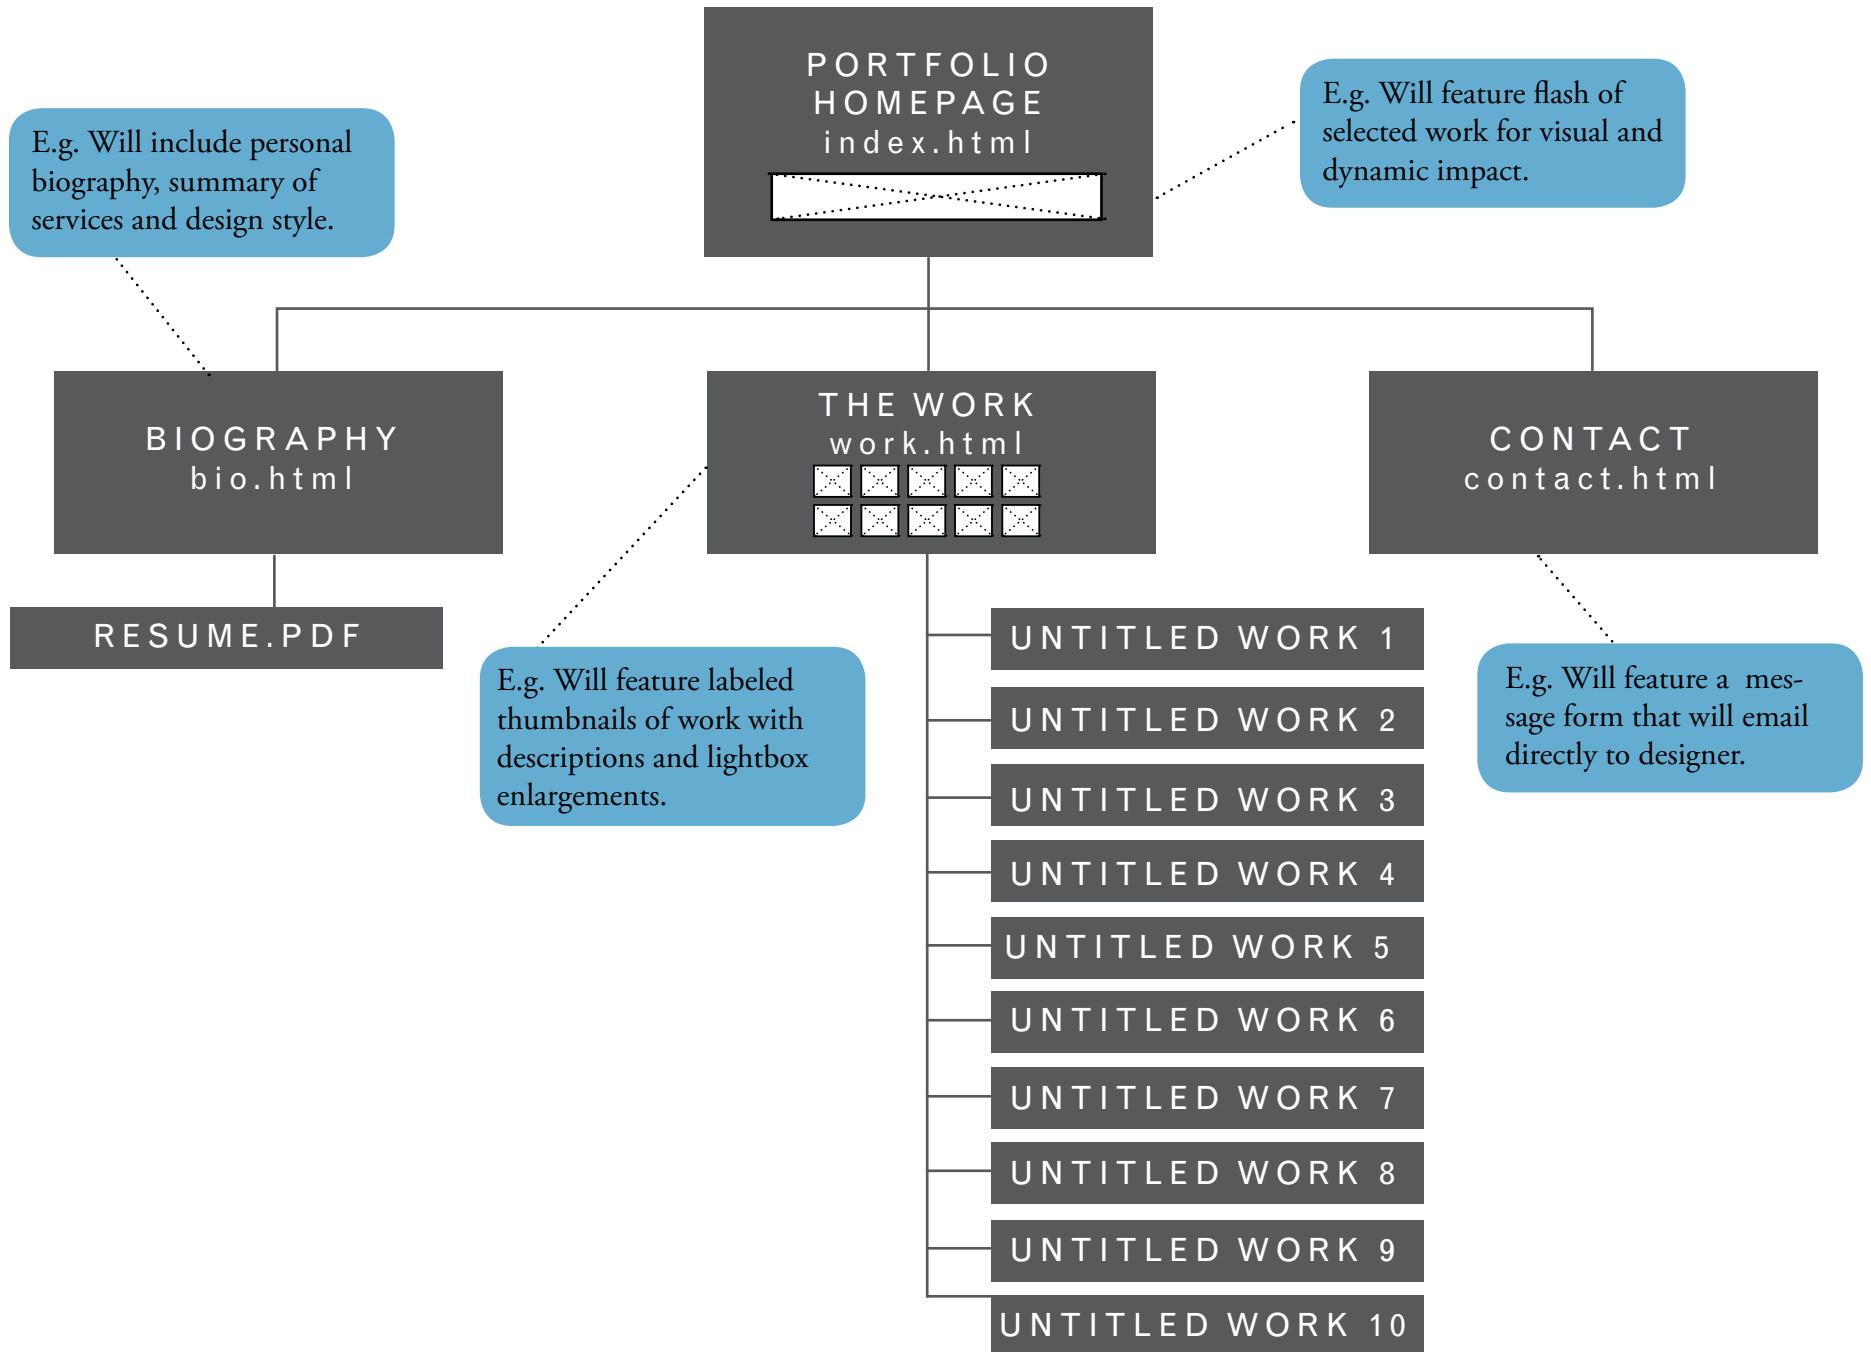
E.g. Will include personal biography, summary of services and design style.

PORTFOLIO HOMEPAGE
index.html

E.g. Will feature flash of selected work for visual and dynamic impact.

BIOGRAPHY
bio.html

RESUME.PDF

THE WORK
work.html

CONTACT
contact.html

E.g. Will feature labeled thumbnails of work with descriptions and lightbox enlargements.

E.g. Will feature a message form that will email directly to designer.

UNTITLED WORK 1
UNTITLED WORK 2
UNTITLED WORK 3
UNTITLED WORK 4
UNTITLED WORK 5
UNTITLED WORK 6
UNTITLED WORK 7
UNTITLED WORK 8
UNTITLED WORK 9
UNTITLED WORK 10